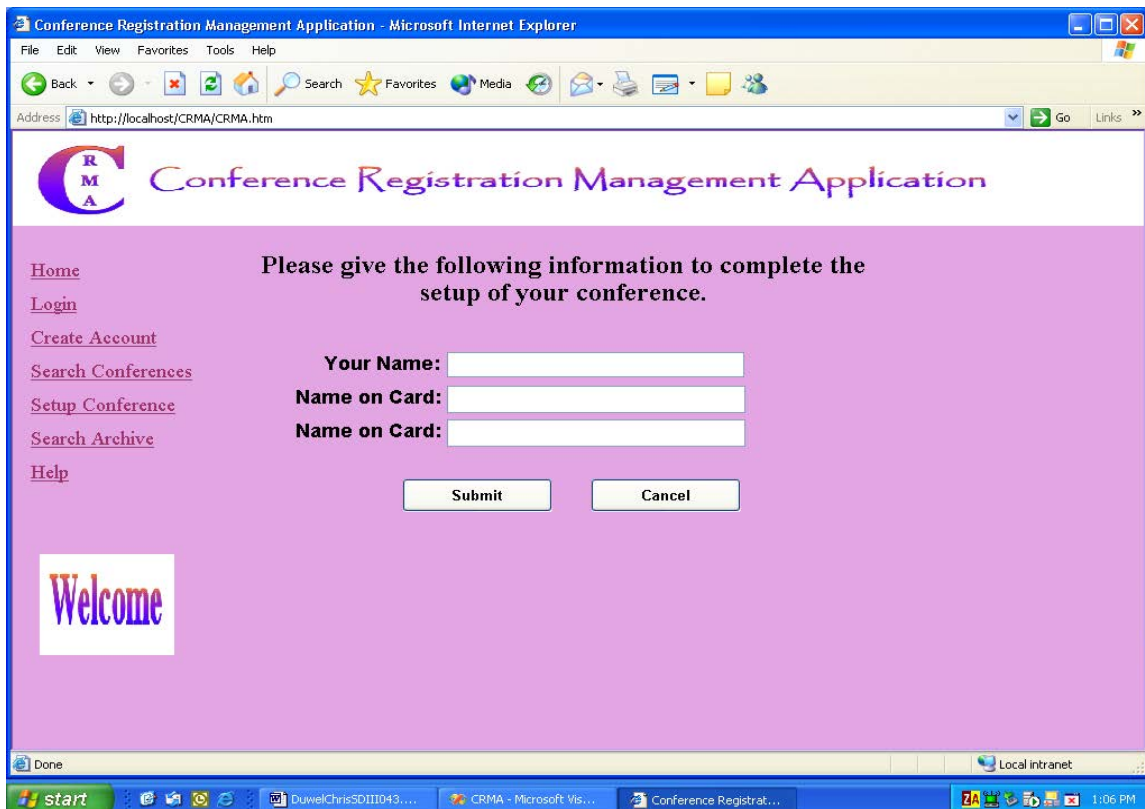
Conference Registration Management Application - Microsoft Internet Explorer

File Edit View Favorites Tools Help

Back Search Favorites Media

Address http://localhost/CRMA/CRMA.htm Go Links »

C R M A Conference Registration Management Application

Home
Login
Create Account
Search Conferences
Setup Conference
Search Archive
Help

Please give the following information to complete the setup of your conference.

Your Name:
Name on Card:
Name on Card:

Submit Cancel

Welcome

Done Local intranet

start DuwelChrisSDIII043.... CRMA - Microsoft Vis... Conference Registrat... 1:06 PM